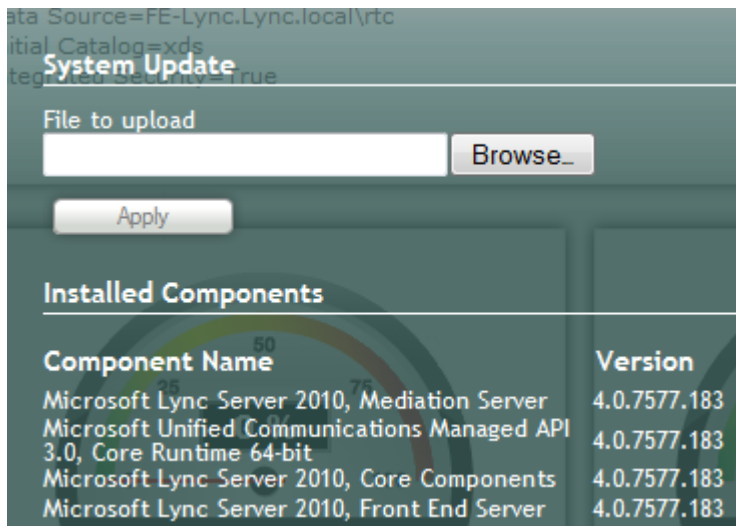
ata Source=FE-Lync.Lync.local\rtc
itial Catalog=xds
tegrated Security=True

System Update

File to upload

Browse...

Apply

Installed Components

| Component Name | Version |
|---|---|
| Microsoft Lync Server 2010, Mediation Server | 4.0.7577.183 |
| Microsoft Unified Communications Managed API 3.0, Core Runtime 64-bit | 4.0.7577.183 |
| Microsoft Lync Server 2010, Core Components | 4.0.7577.183 |
| Microsoft Lync Server 2010, Front End Server | 4.0.7577.183 |

50
25
75